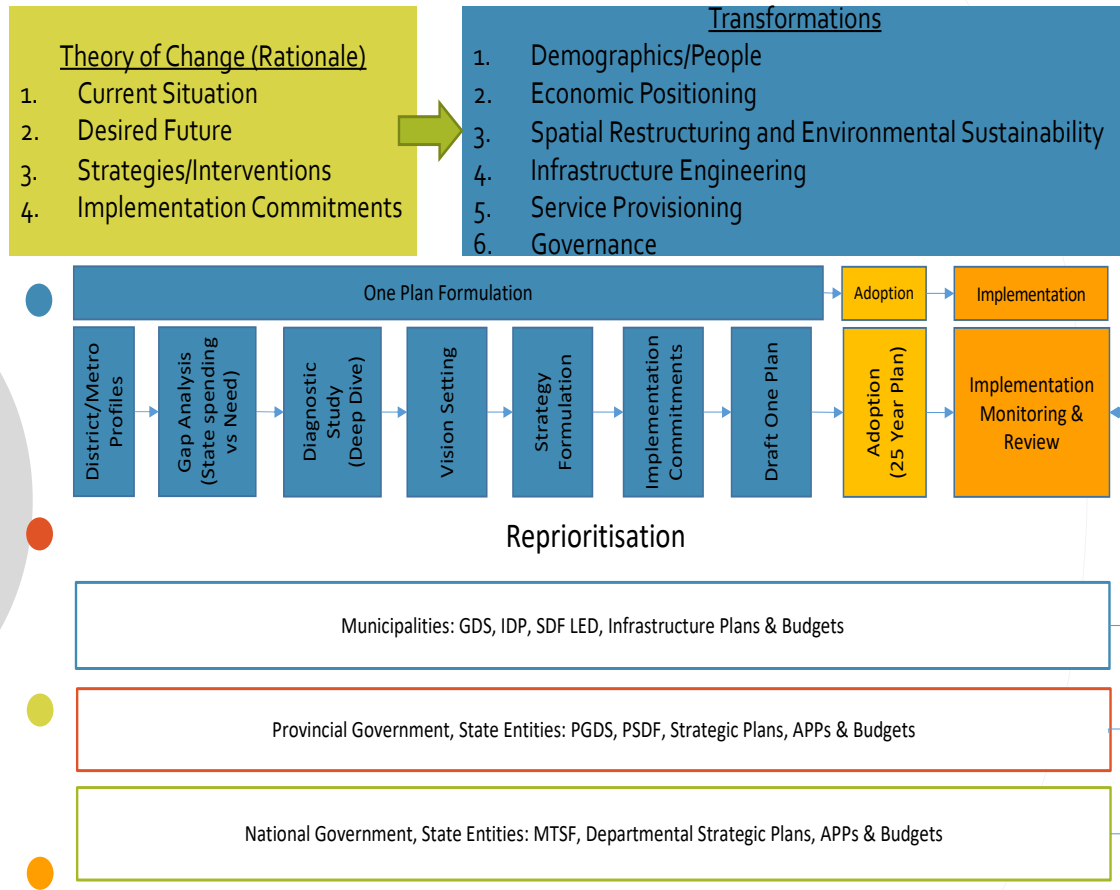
Theory of Change (Rationale)

1. Current Situation
2. Desired Future
3. Strategies/Interventions
4. Implementation Commitments

Transformations

1. Demographics/People
2. Economic Positioning
3. Spatial Restructuring and Environmental Sustainability
4. Infrastructure Engineering
5. Service Provisioning
6. Governance

One Plan Formulation

Adoption

Implementation

District/Metro Profiles

Gap Analysis (State spending vs Need)

Diagnostic Study (Deep Dive)

Vision Setting

Strategy Formulation

Implementation Commitments

Draft One Plan

Adoption (25 Year Plan)

Implementation Monitoring & Review

Reprioritisation

Municipalities: GDS, IDP, SDF LED, Infrastructure Plans & Budgets

Provincial Government, State Entities: PGDS, PSDF, Strategic Plans, APPs & Budgets

National Government, State Entities: MTSF, Departmental Strategic Plans, APPs & Budgets